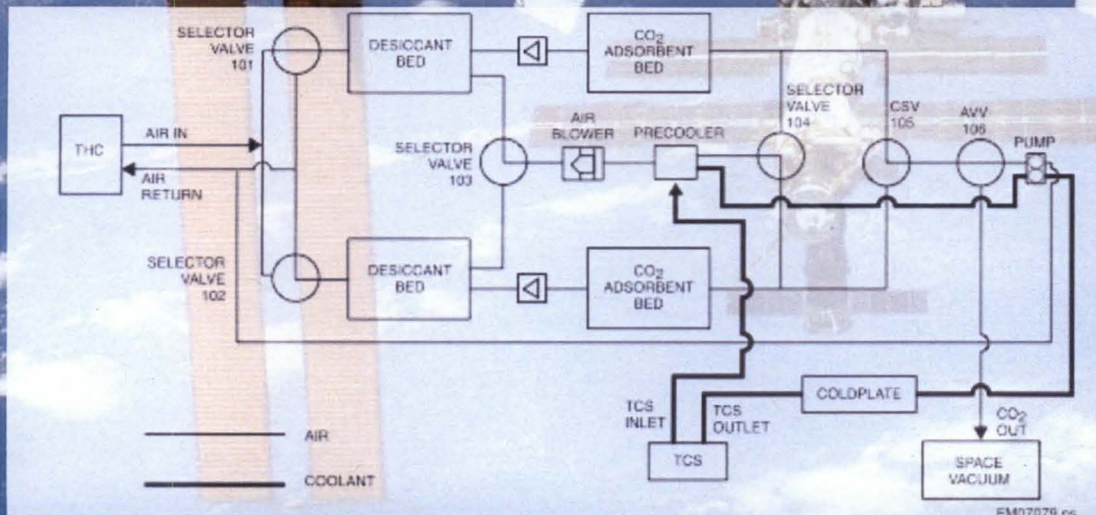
SELECTOR VALVE 101

DESICCANT BED

$CO_2$ ADSORBENT BED

THC

AIR IN

AIR RETURN

SELECTOR VALVE 103

AIR BLOWER

PRECOOLER

SELECTOR VALVE 104

CSV 105

AVV 106

PUMP

SELECTOR VALVE 102

DESICCANT BED

$CO_2$ ADSORBENT BED

TCS INLET

TCS OUTLET

COLDPLATE

$CO_2$ OUT

TCS

SPACE VACUUM

AIR

COOLANT

EM07079.cs